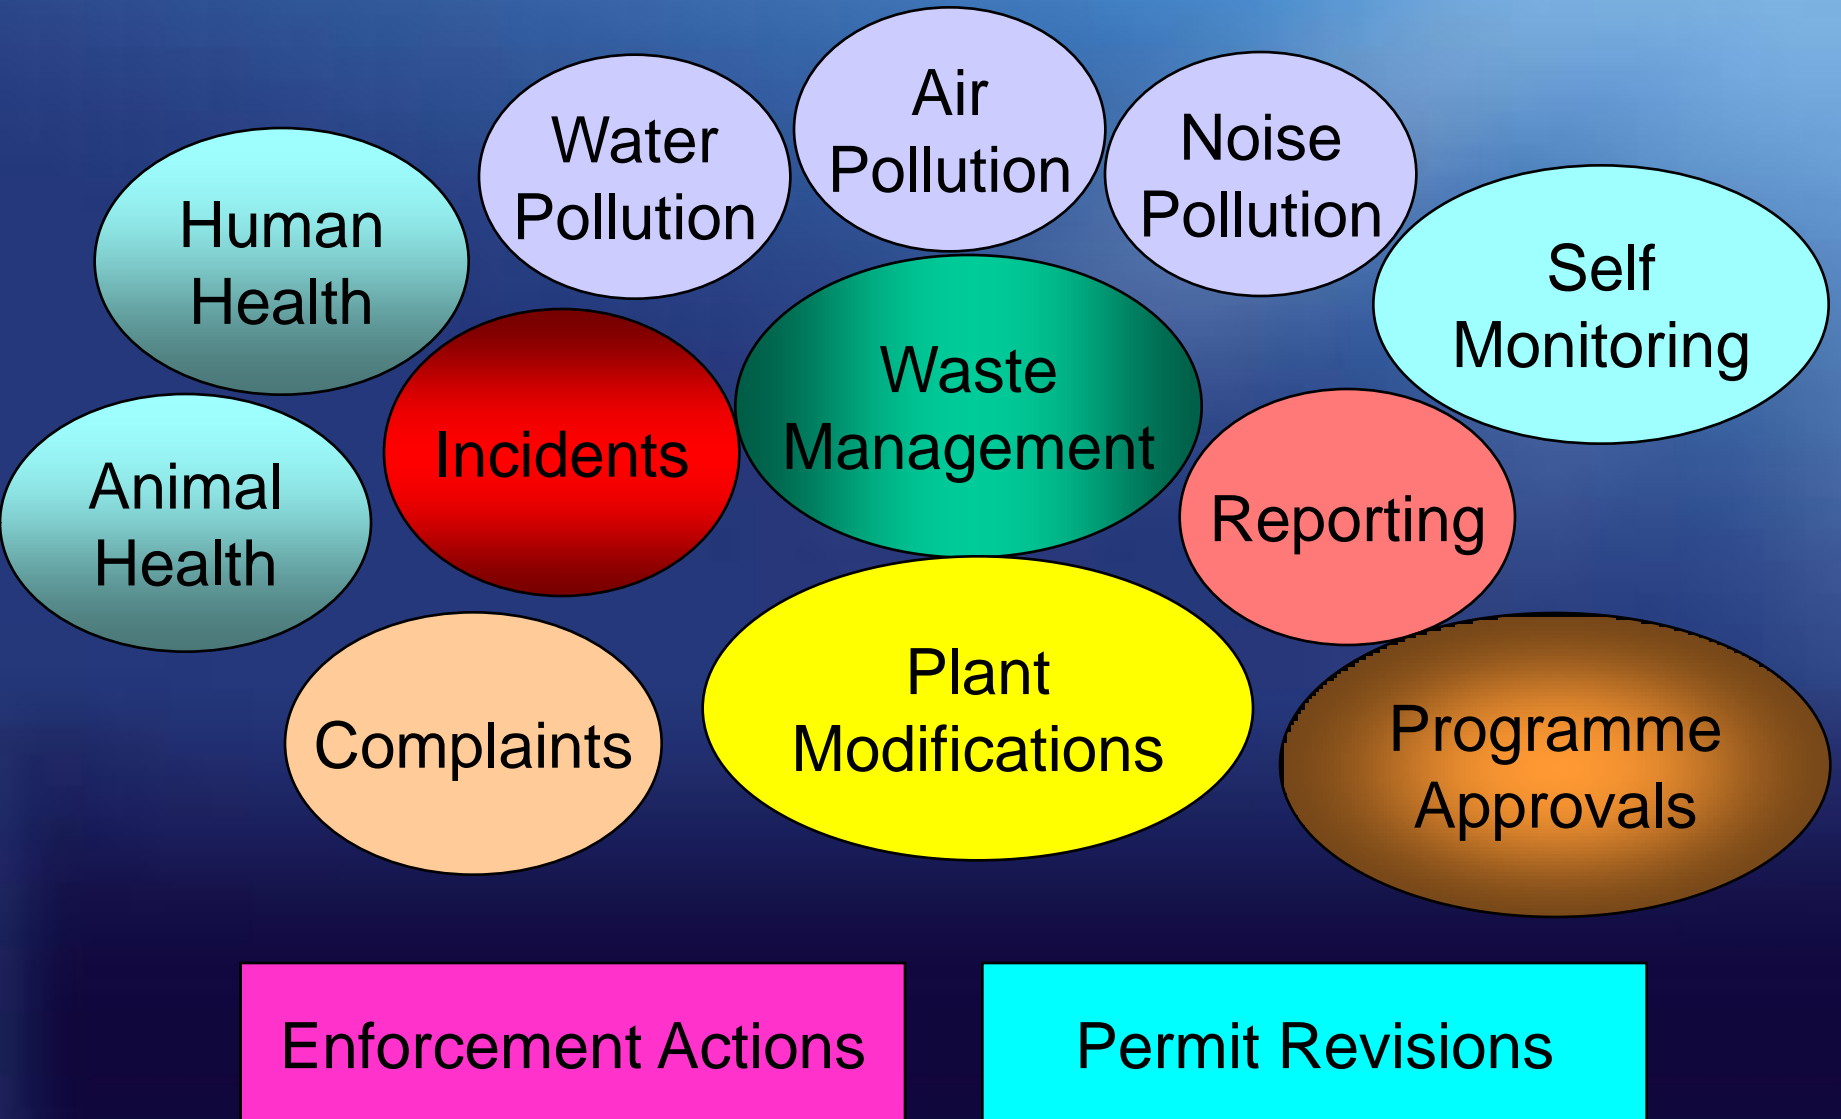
Air Pollution

Water Pollution

Noise Pollution

Human Health

Self Monitoring

Waste Management

Incidents

Animal Health

Reporting

Plant Modifications

Complaints

Programme Approvals

Enforcement Actions

Permit Revisions